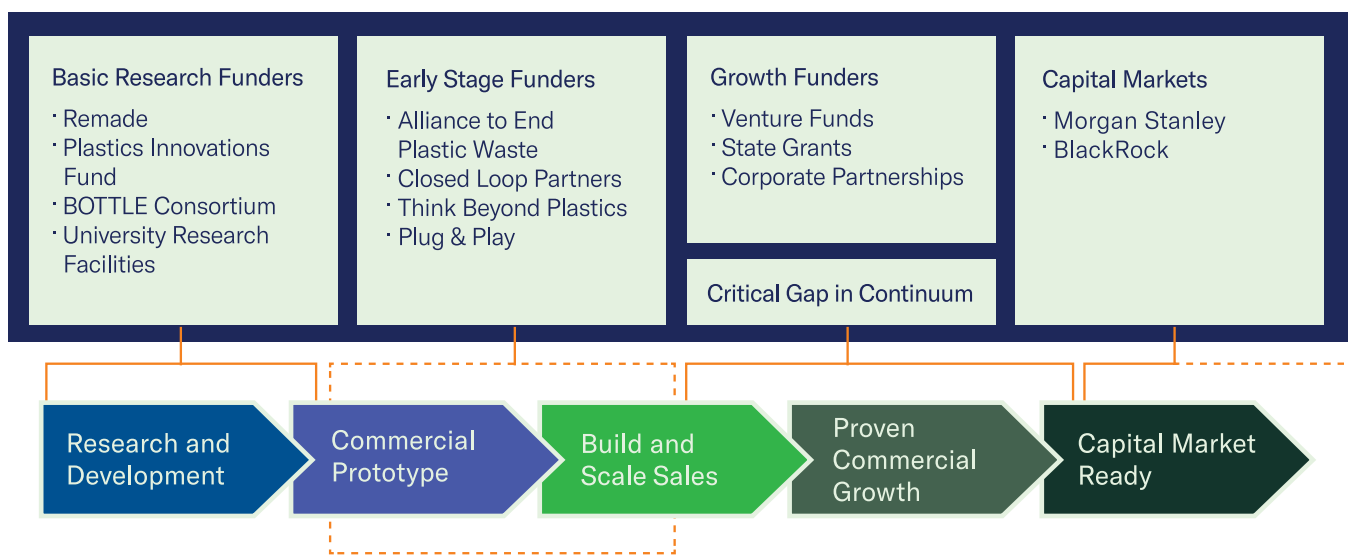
Basic Research Funders
· Remade
· Plastics Innovations Fund
· BOTTLE Consortium
· University Research Facilities

Early Stage Funders
· Alliance to End Plastic Waste
· Closed Loop Partners
· Think Beyond Plastics
· Plug & Play

Growth Funders
· Venture Funds
· State Grants
· Corporate Partnerships

Critical Gap in Continuum

Capital Markets
· Morgan Stanley
· BlackRock

Research and Development

Commercial Prototype

Build and Scale Sales

Proven Commercial Growth

Capital Market Ready